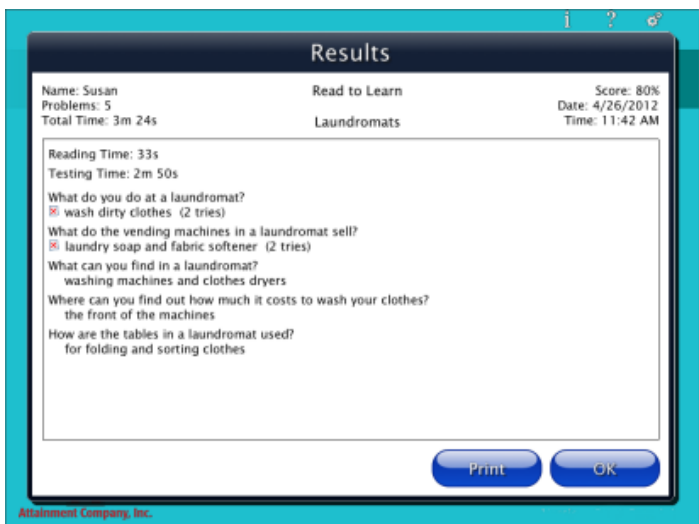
i ?

Results

Name: Susan
Problems: 5
Total Time: 3m 24s

Read to Learn

Laundromats

Score: 80%
Date: 4/26/2012
Time: 11:42 AM

Reading Time: 33s

Testing Time: 2m 50s

What do you do at a laundromat?
wash dirty clothes (2 tries)

What do the vending machines in a laundromat sell?
laundry soap and fabric softener (2 tries)

What can you find in a laundromat?
washing machines and clothes dryers

Where can you find out how much it costs to wash your clothes?
the front of the machines

How are the tables in a laundromat used?
for folding and sorting clothes

Print

OK

Attainment Company, Inc.